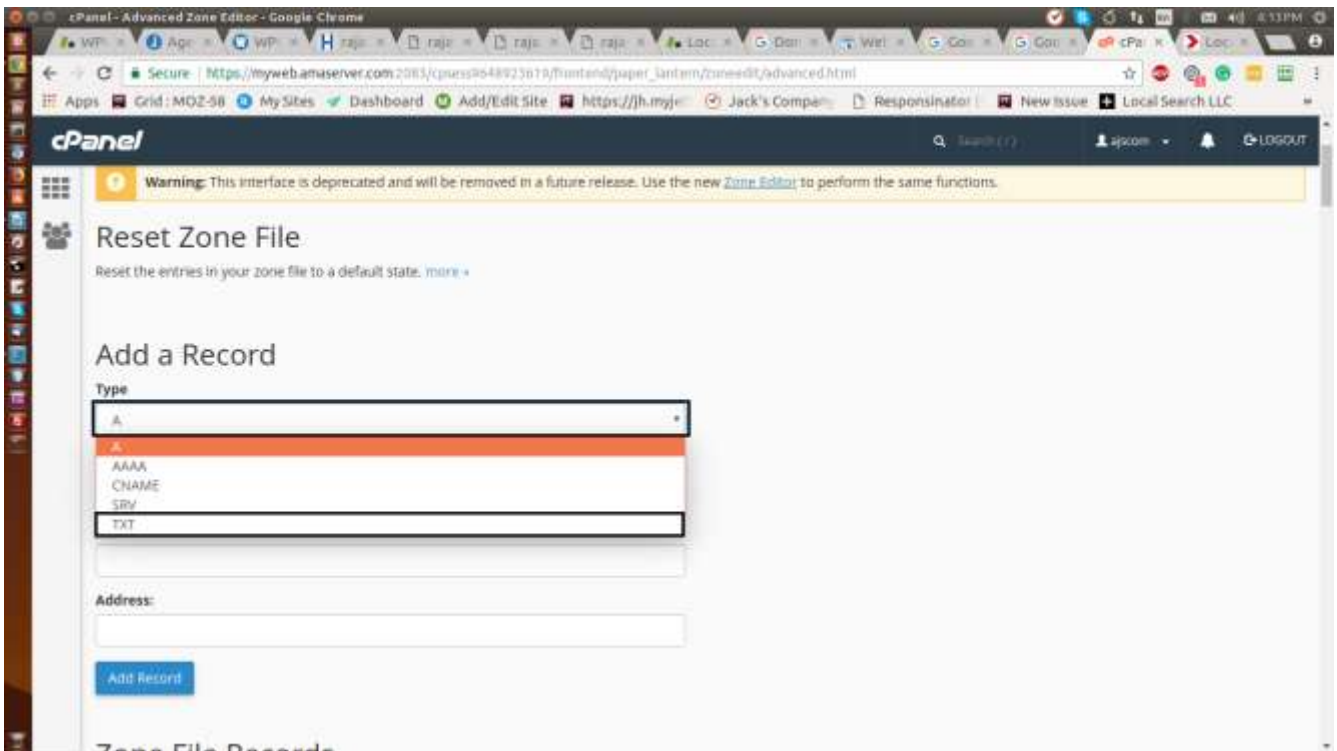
cPanel - Advanced Zone Editor - Google Chrome

4:13 PM

WP | Age | WP | H raj | raj | raj | raj | Loc | Don | Wel | Goo | Goo | cPa | Loc

Secure | https://myweb.amaserver.com:2083/cpsess9648925619/frontend/paper_lantern/zoneedit/advanced.html

Apps Grid : MOZ-58 My Sites Dashboard Add/Edit Site https://jh.myje Jack's Compan Responsinator New Issue Local Search LLC

cPanel

Search ( / )

ajscom

LOGOUT

Warning: This interface is deprecated and will be removed in a future release. Use the new Zone Editor to perform the same functions.

Reset Zone File

Reset the entries in your zone file to a default state. more »

Add a Record

Type

A

A
AAAA
CNAME
SRV
TXT

Address:

Add Record

Zone File Records